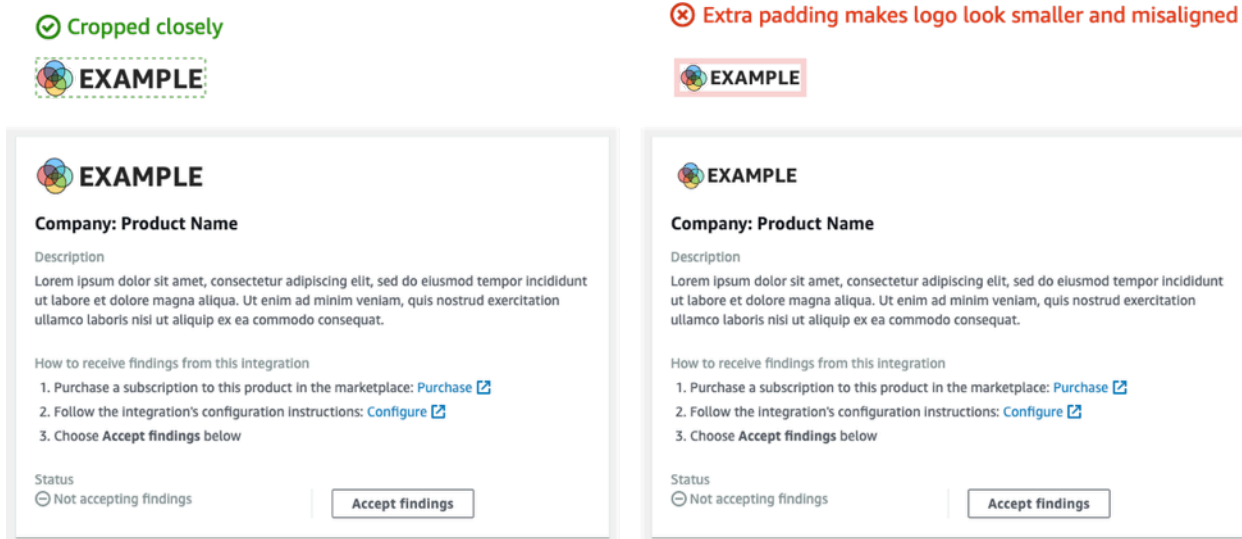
Cropped closely

EXAMPLE

EXAMPLE

Company: Product Name

Description
Lorem ipsum dolor sit amet, consectetur adipiscing elit, sed do eiusmod tempor incididunt ut labore et dolore magna aliqua. Ut enim ad minim veniam, quis nostrud exercitation ullamco laboris nisi ut aliquip ex ea commodo consequat.

How to receive findings from this integration
1. Purchase a subscription to this product in the marketplace: Purchase
2. Follow the integration's configuration instructions: Configure
3. Choose Accept findings below

Status
Not accepting findings

Accept findings

Extra padding makes logo look smaller and misaligned

EXAMPLE

EXAMPLE

Company: Product Name

Description
Lorem ipsum dolor sit amet, consectetur adipiscing elit, sed do eiusmod tempor incididunt ut labore et dolore magna aliqua. Ut enim ad minim veniam, quis nostrud exercitation ullamco laboris nisi ut aliquip ex ea commodo consequat.

How to receive findings from this integration
1. Purchase a subscription to this product in the marketplace: Purchase
2. Follow the integration's configuration instructions: Configure
3. Choose Accept findings below

Status
Not accepting findings

Accept findings